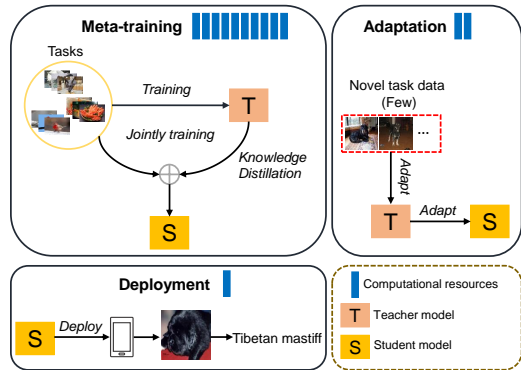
Meta-training

Tasks

Training

T

Jointly training

Knowledge Distillation

S

Adaptation

Novel task data (Few)

...

Adapt

T

Adapt

S

Deployment

S

Deploy

Tibetan mastiff

Computational resources

T Teacher model

S Student model